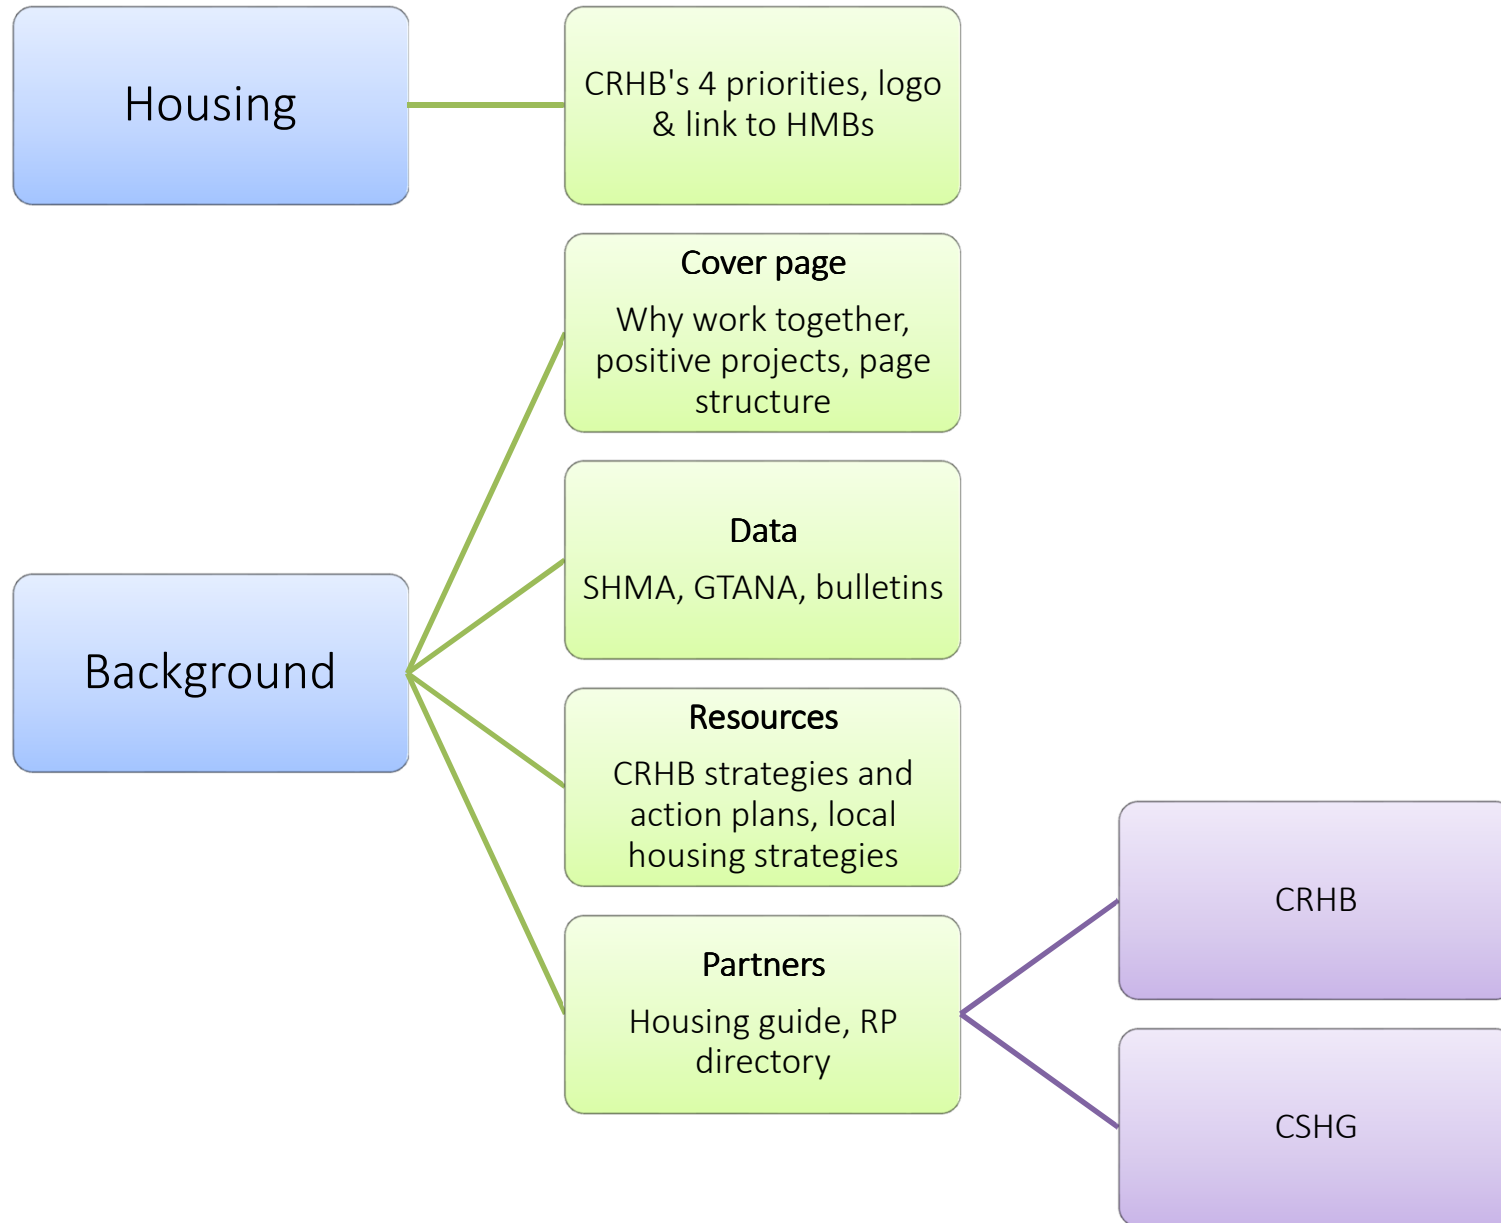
Housing

CRHB's 4 priorities, logo & link to HMBs

Background

Cover page

Why work together, positive projects, page structure

Data

SHMA, GTANA, bulletins

Resources

CRHB strategies and action plans, local housing strategies

Partners

Housing guide, RP directory

CRHB

CSHG